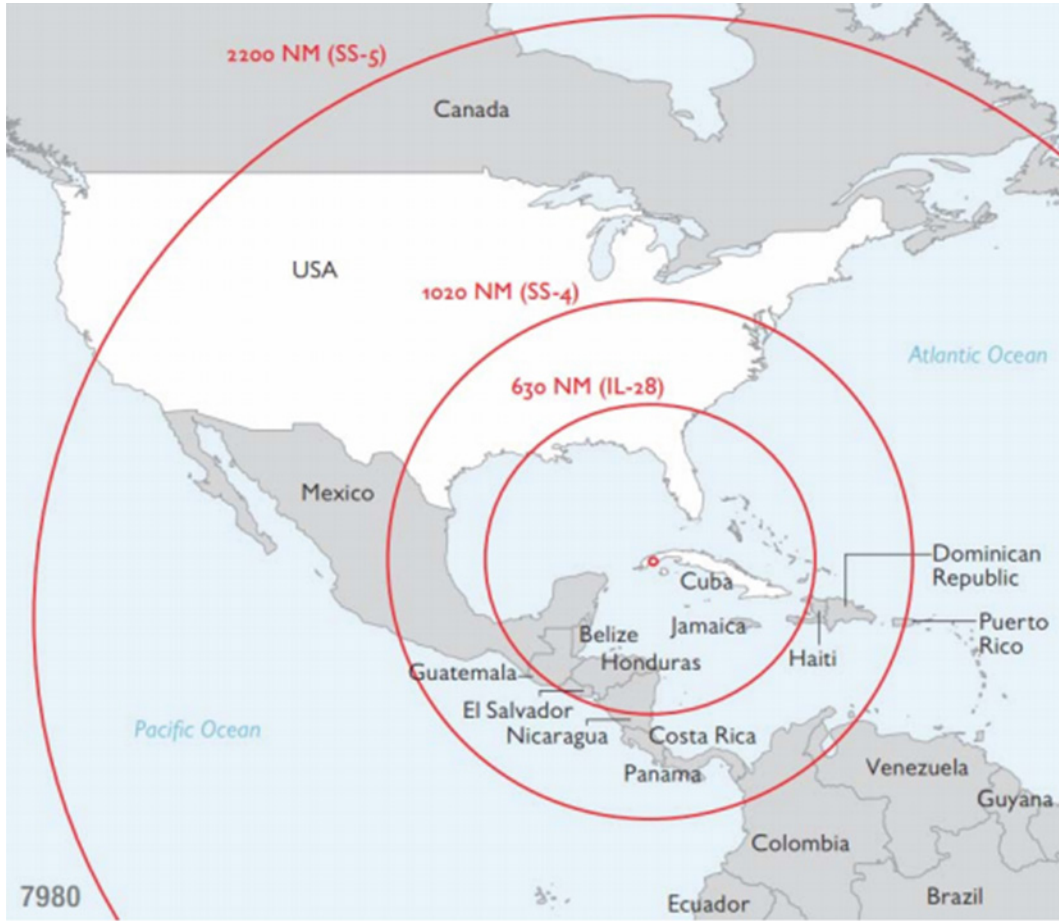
2200 NM (SS-5)

Canada

USA

1020 NM (SS-4)

Atlantic Ocean

630 NM (IL-28)

Mexico

Dominican Republic

Cuba

Puerto Rico

Belize

Jamaica

Haiti

Guatemala

Honduras

El Salvador

Pacific Ocean

Nicaragua

Costa Rica

Panama

Venezuela

Guyana

Colombia

7980

Ecuador

Brazil